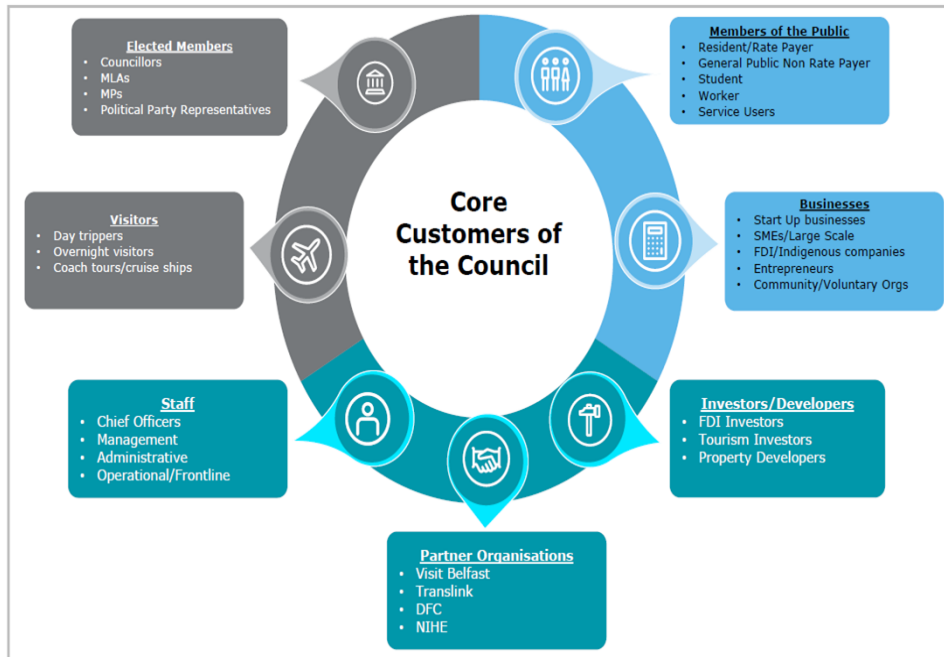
Elected Members
- Councillors
- MLAs
- MPs
- Political Party Representatives

Members of the Public
- Resident/Rate Payer
- General Public Non Rate Payer
- Student
- Worker
- Service Users

Core Customers of the Council

Visitors
- Day trippers
- Overnight visitors
- Coach tours/cruise ships

Businesses
- Start Up businesses
- SMEs/Large Scale
- FDI/Indigenous companies
- Entrepreneurs
- Community/Voluntary Orgs

Staff
- Chief Officers
- Management
- Administrative
- Operational/Frontline

Investors/Developers
- FDI Investors
- Tourism Investors
- Property Developers

Partner Organisations
- Visit Belfast
- Translink
- DFC
- NIHE